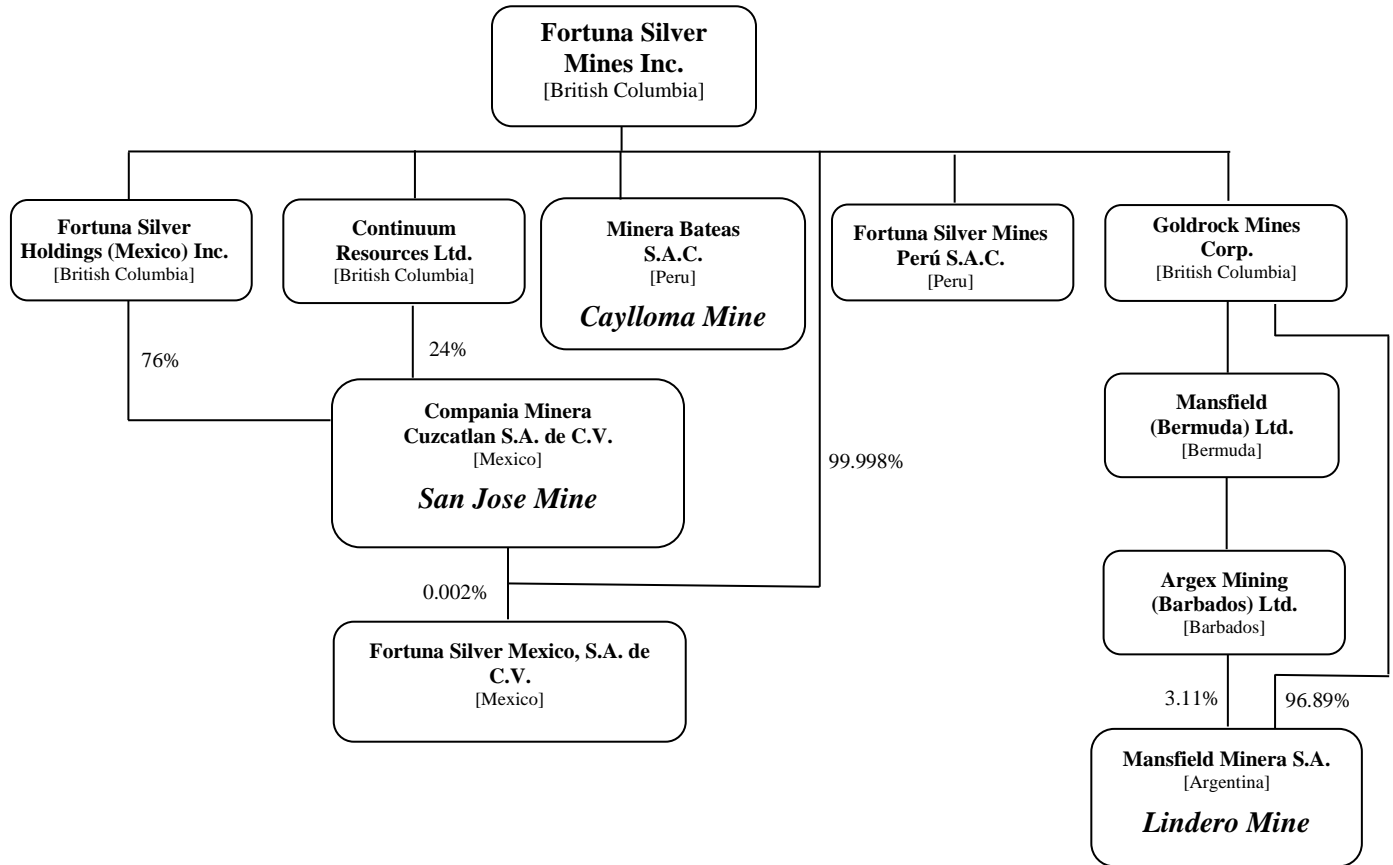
Fortuna Silver Mines Inc.
[British Columbia]

Fortuna Silver Holdings (Mexico) Inc.
[British Columbia]

Continuum Resources Ltd.
[British Columbia]

Minera Bateas S.A.C.
[Peru]
Caylloma Mine

Fortuna Silver Mines Perú S.A.C.
[Peru]

Goldrock Mines Corp.
[British Columbia]

76%

24%

Compania Minera Cuzcatlan S.A. de C.V.
[Mexico]
San Jose Mine

99.998%

Mansfield (Bermuda) Ltd.
[Bermuda]

0.002%

Argex Mining (Barbados) Ltd.
[Barbados]

Fortuna Silver Mexico, S.A. de C.V.
[Mexico]

3.11%

96.89%

Mansfield Minera S.A.
[Argentina]
Lindero Mine